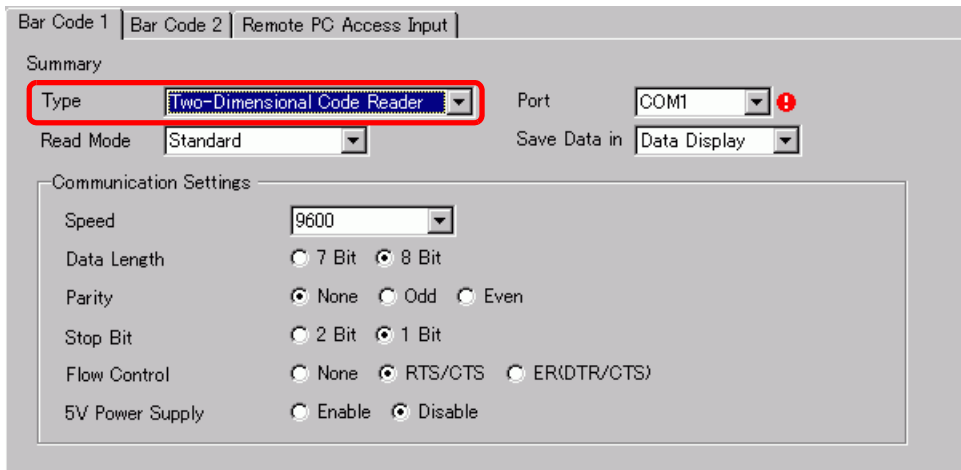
Bar Code 1 | Bar Code 2 | Remote PC Access Input

Summary

Type Two-Dimensional Code Reader
Port COM1
Read Mode Standard
Save Data in Data Display

Communication Settings

Speed 9600
Data Length 7 Bit 8 Bit
Parity None Odd Even
Stop Bit 2 Bit 1 Bit
Flow Control None RTS/CTS ER(DTR/CTS)
5V Power Supply Enable Disable